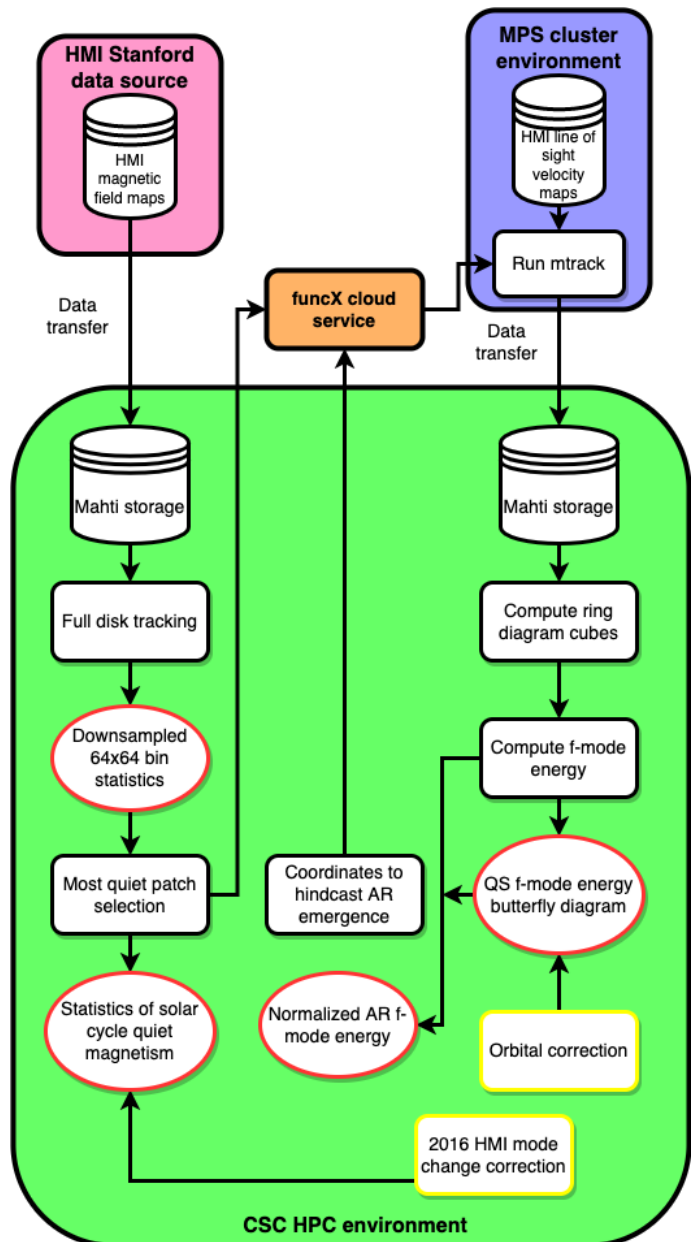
HMI Stanford data source

HMI magnetic field maps

MPS cluster environment

HMI line of sight velocity maps

Run mtrack

funcX cloud service

Data transfer

Data transfer

Mahti storage

Mahti storage

Full disk tracking

Compute ring diagram cubes

Downsampled 64x64 bin statistics

Compute f-mode energy

Most quiet patch selection

Coordinates to hindcast AR emergence

QS f-mode energy butterfly diagram

Statistics of solar cycle quiet magnetism

Normalized AR f-mode energy

Orbital correction

2016 HMI mode change correction

CSC HPC environment